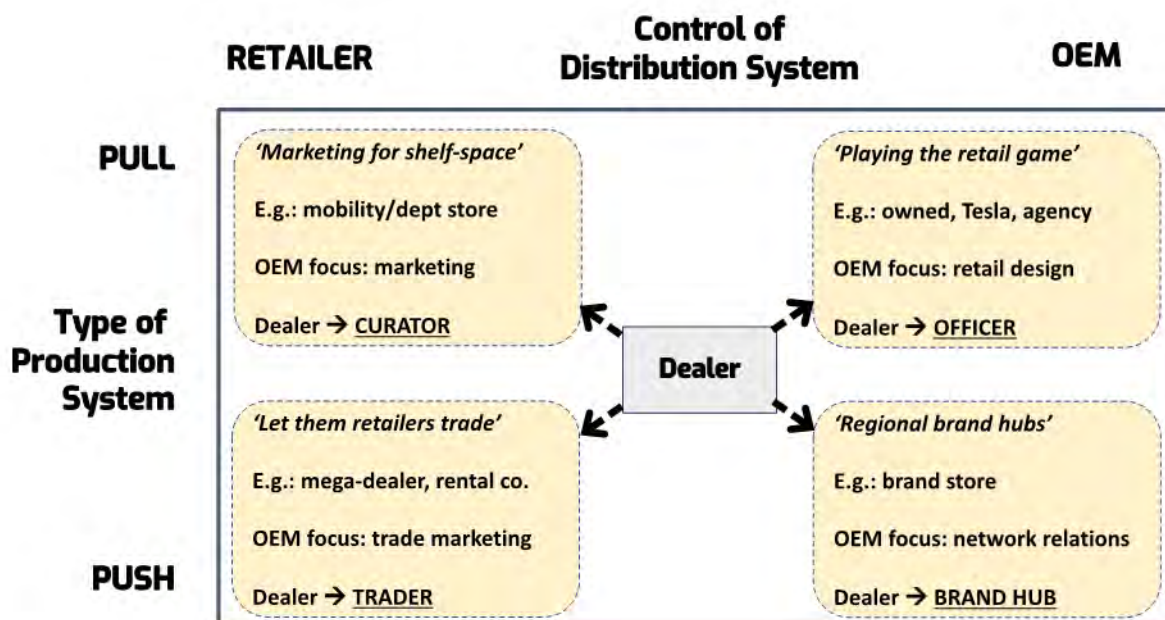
RETAILER

Control of Distribution System

OEM

PULL

Type of Production System

PUSH

'Marketing for shelf-space'

E.g.: mobility/dept store

OEM focus: marketing

Dealer → CURATOR

'Playing the retail game'

E.g.: owned, Tesla, agency

OEM focus: retail design

Dealer → OFFICER

Dealer

'Let them retailers trade'

E.g.: mega-dealer, rental co.

OEM focus: trade marketing

Dealer → TRADER

'Regional brand hubs'

E.g.: brand store

OEM focus: network relations

Dealer → BRAND HUB